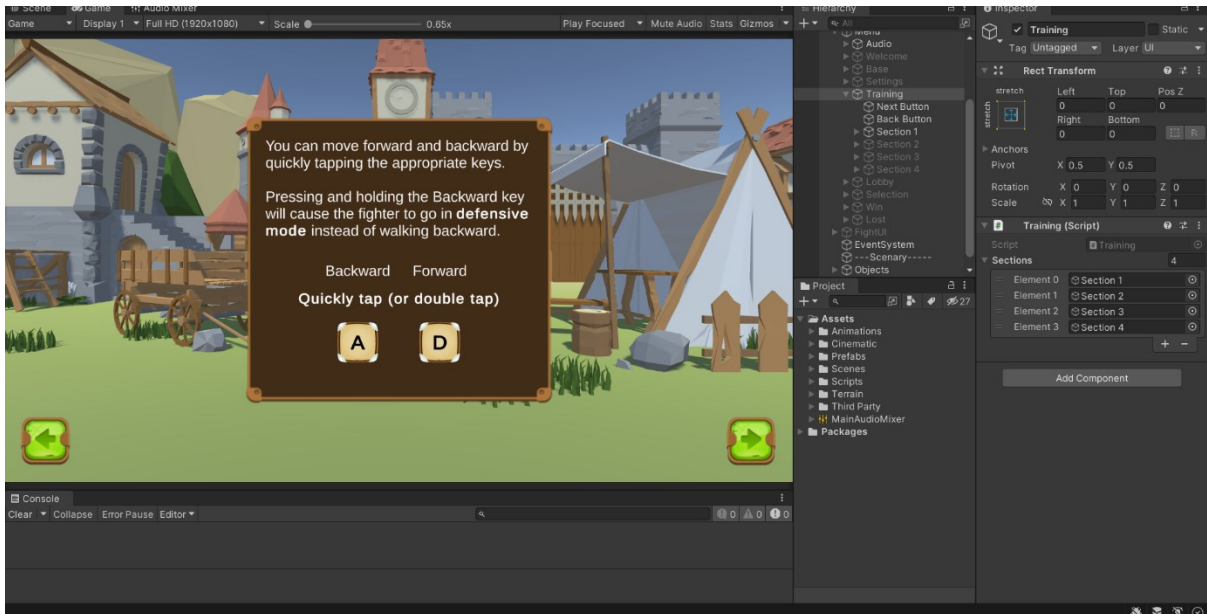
Scene Game Audio Mixer
Game Display 1 Full HD (1920x1080) Scale 0.65x Play Focused Mute Audio Stats Gizmos

You can move forward and backward by quickly tapping the appropriate keys.

Pressing and holding the Backward key will cause the fighter to go in **defensive mode** instead of walking backward.

Backward Forward

**Quickly tap (or double tap)**

A D

Hierarchy
Menu
Audio
Welcome
Base
Settings
Training
Next Button
Back Button
Section 1
Section 2
Section 3
Section 4
Lobby
Selection
Win
Lost
FightUI
EventSystem
---Scenary-----
Objects

Project
27
Assets
Animations
Cinematic
Prefabs
Scenes
Scripts
Terrain
Third Party
MainAudioMixer
Packages

Inspector
Training Static
Tag Untagged Layer UI
Rect Transform
stretch Left Top Pos Z
0 0 0
stretch Right Bottom
0 0
Anchors
Pivot X 0.5 Y 0.5
Rotation X 0 Y 0 Z 0
Scale X 1 Y 1 Z 1
Training (Script)
Script Training
Sections 4
Element 0 Section 1
Element 1 Section 2
Element 2 Section 3
Element 3 Section 4
Add Component

Console
Clear Collapse Error Pause Editor
0 0 0